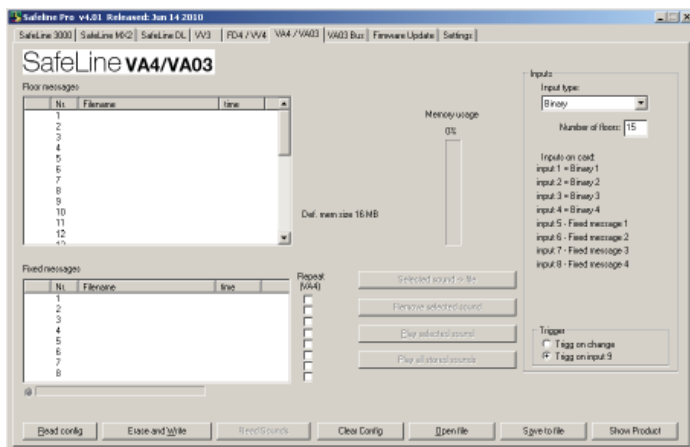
Safeline Pro v4.01 Released: Jun 14 2010

SafeLine 3000 | SafeLine MX2 | SafeLine DL | VV3 | FD4 / VV4 | VA4 / VA03 | VA03 Bus | Firmware Update | Settings

SafeLine VA4/VA03

Floor messages

| Nr. | Filename | time |
|---|---|---|
| 1 | | |
| 2 | | |
| 3 | | |
| 4 | | |
| 5 | | |
| 6 | | |
| 7 | | |
| 8 | | |
| 9 | | |
| 10 | | |
| 11 | | |
| 12 | | |

Memory usage

0%

Def. mem size 16 MB

Fixed messages

| Nr. | Filename | time |
|---|---|---|
| 1 | | |
| 2 | | |
| 3 | | |
| 4 | | |
| 5 | | |
| 6 | | |
| 7 | | |
| 8 | | |

Repeat (VA4)

Selected sound to file

Remove selected sound

Play selected sound

Play all stored sounds

Inputs

Input type:

Binary

Number of floors: 15

Inputs on card:
input 1 = Binary 1
input 2 = Binary 2
input 3 = Binary 3
input 4 = Binary 4
input 5 - Fixed message 1
input 6 - Fixed message 2
input 7 - Fixed message 3
input 8 - Fixed message 4

Trigger
Trigg on change
Trigg on input 9

Read config | Erase and Write | Read Sounds | Clear Config | Open file | Save to file | Show Product